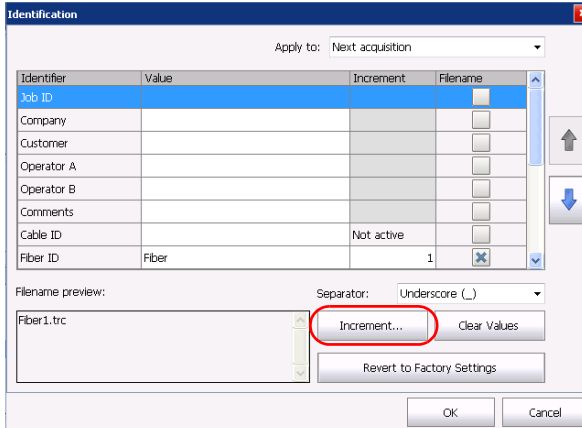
Identification

Apply to: Next acquisition

| Identifier | Value | Increment | Filename |
|---|---|---|---|
| Job ID | | | |
| Company | | | |
| Customer | | | |
| Operator A | | | |
| Operator B | | | |
| Comments | | | |
| Cable ID | | Not active | |
| Fiber ID | Fiber | 1 | |

Filename preview:

Fiber1.trc

Separator: Underscore (_)

Increment...

Clear Values

Revert to Factory Settings

OK

Cancel